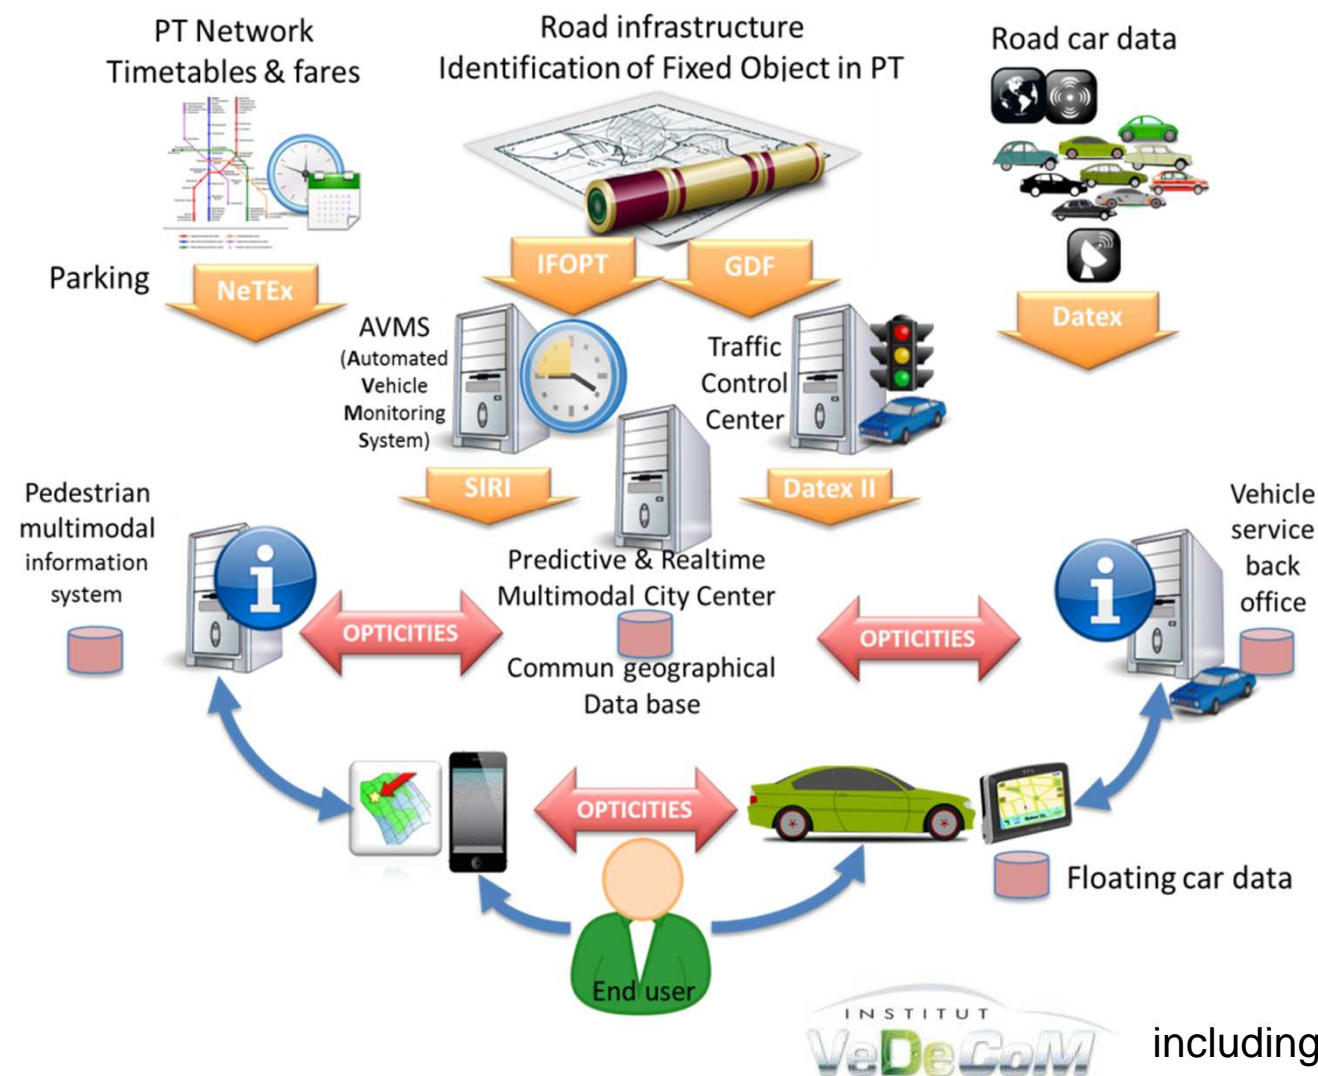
PT Network
Timetables & fares

Road infrastructure
Identification of Fixed Object in PT

Road car data

Parking

NeTEx

IFOPT

GDF

Datex

AVMS
(Automated Vehicle Monitoring System)

Traffic Control Center

SIRI

Datex II

Pedestrian multimodal information system

Predictive & Realtime Multimodal City Center

Vehicle service back office

OPTICITIES

OPTICITIES

Commun geographical Data base

OPTICITIES

Floating car data

End user

INSTITUT
VeDeCoM

including